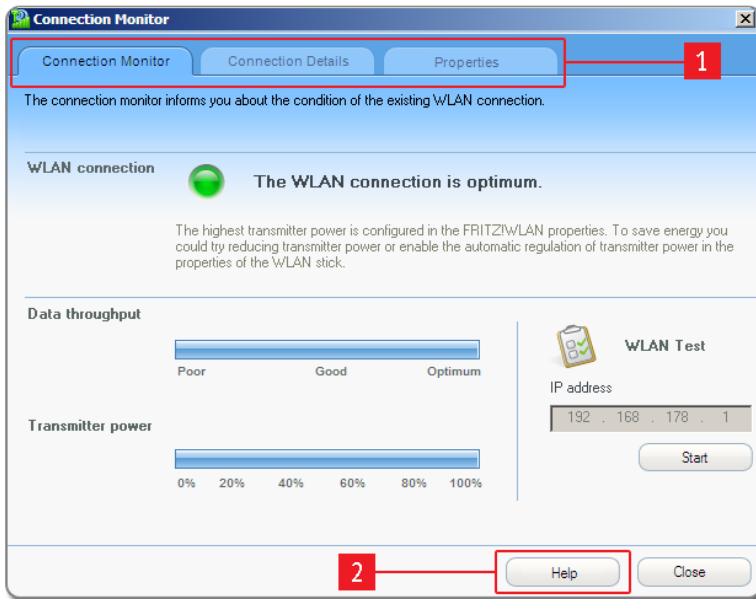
Connection Monitor

Connection Monitor | Connection Details | Properties

1

The connection monitor informs you about the condition of the existing WLAN connection.

WLAN connection

The WLAN connection is optimum.

The highest transmitter power is configured in the FRITZ!WLAN properties. To save energy you could try reducing transmitter power or enable the automatic regulation of transmitter power in the properties of the WLAN stick.

Data throughput

Poor Good Optimum

Transmitter power

0% 20% 40% 60% 80% 100%

WLAN Test

IP address

192 . 168 . 178 . 1

Start

2

Help

Close